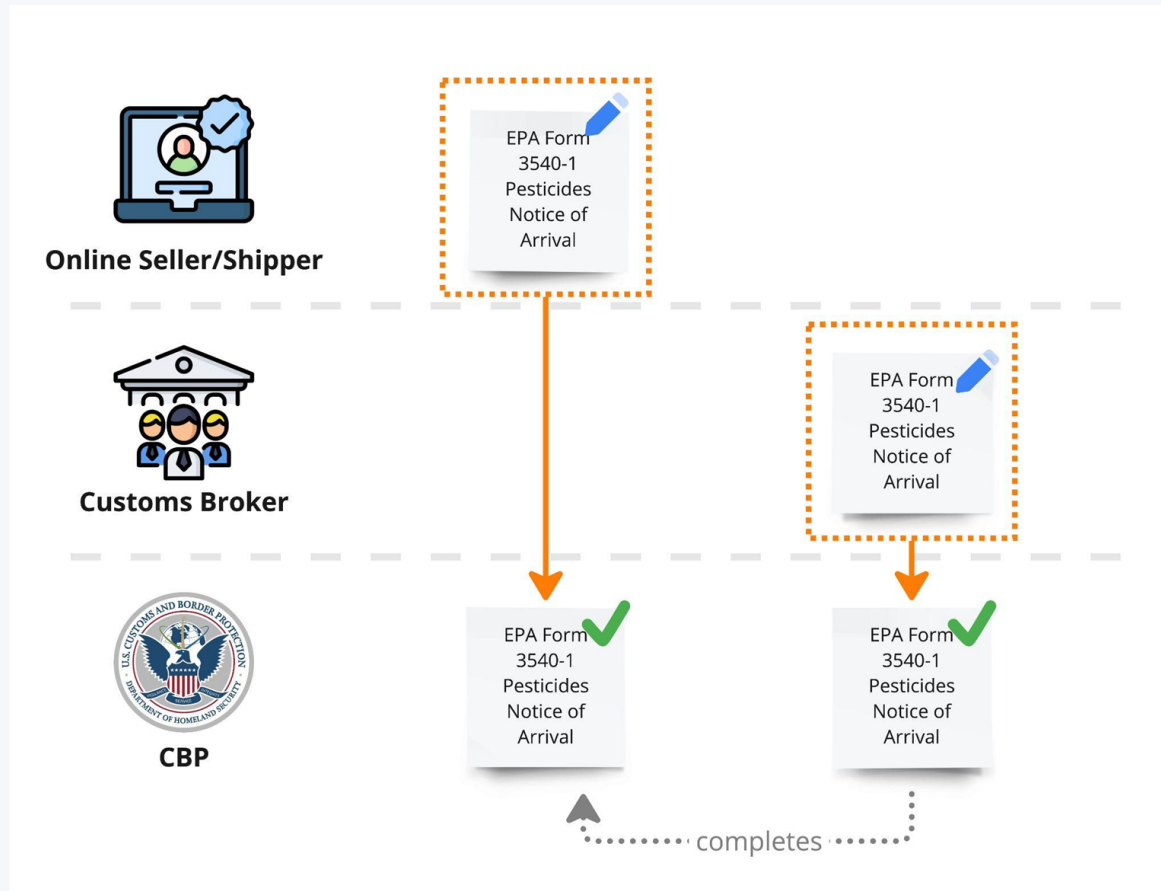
Online Seller/Shipper

EPA Form 3540-1 Pesticides Notice of Arrival

Customs Broker

EPA Form 3540-1 Pesticides Notice of Arrival

U.S. CUSTOMS AND BORDER PROTECTION
DEPARTMENT OF HOMELAND SECURITY

CBP

EPA Form 3540-1 Pesticides Notice of Arrival

EPA Form 3540-1 Pesticides Notice of Arrival

completes